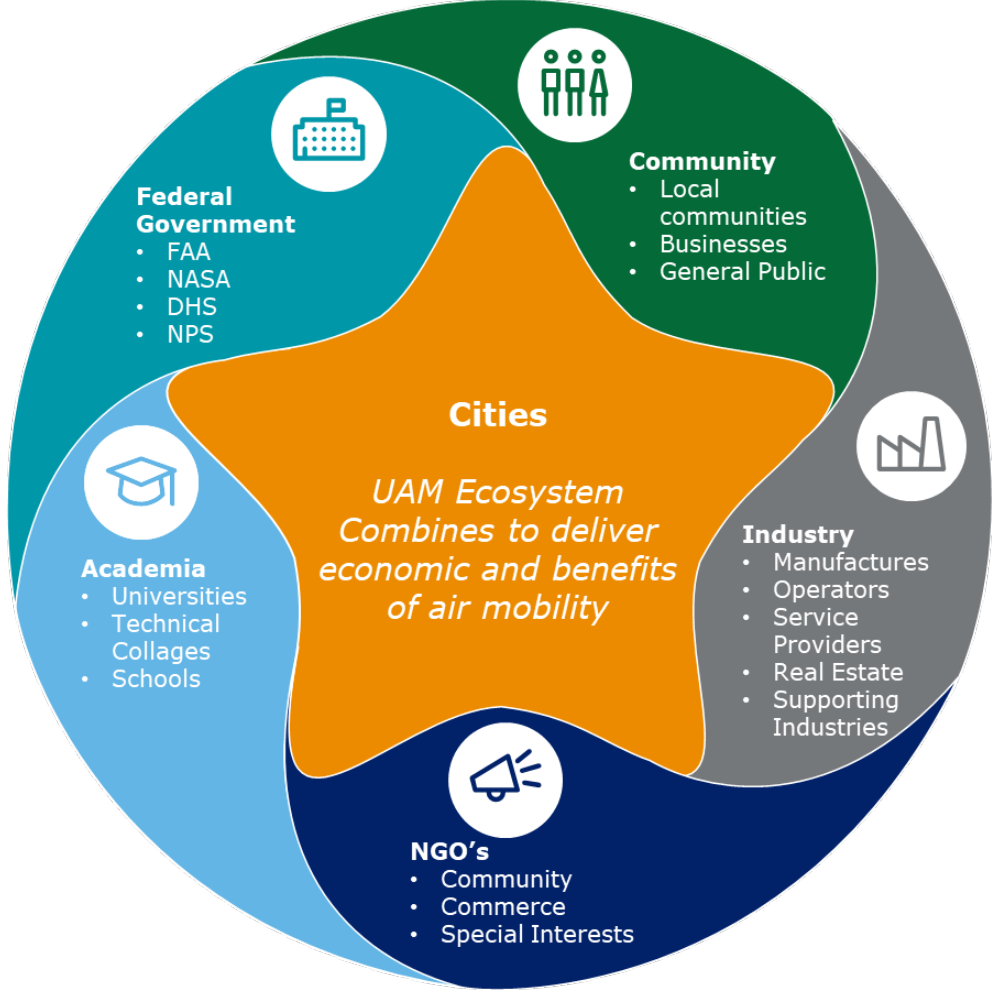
Community
• Local communities
• Businesses
• General Public

Federal Government
• FAA
• NASA
• DHS
• NPS

Cities

UAM Ecosystem Combines to deliver economic and benefits of air mobility

Academia
• Universities
• Technical Collages
• Schools

Industry
• Manufactures
• Operators
• Service Providers
• Real Estate
• Supporting Industries

NGO's
• Community
• Commerce
• Special Interests